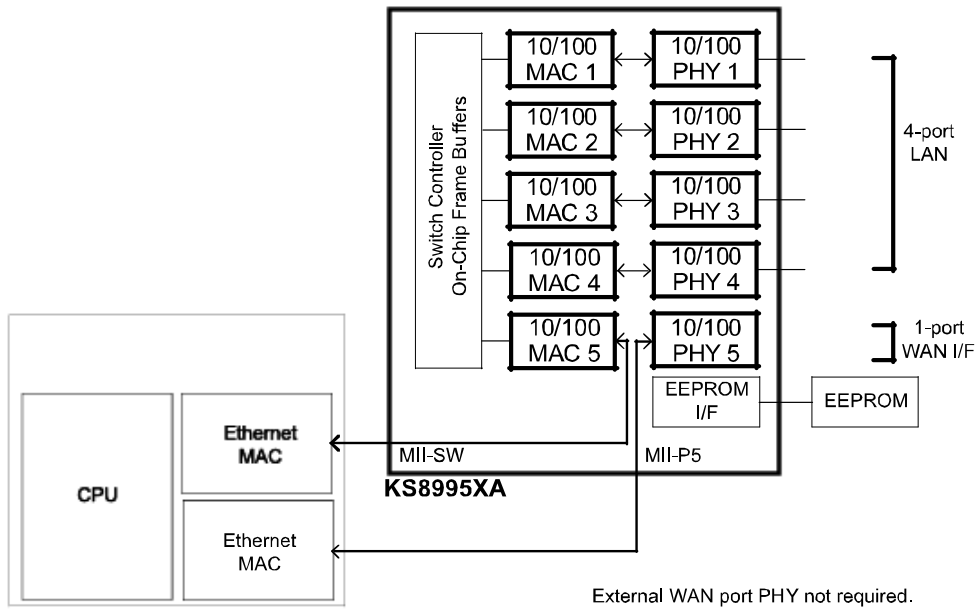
Switch Controller
On-Chip Frame Buffers

10/100
MAC 1

10/100
PHY 1

10/100
MAC 2

10/100
PHY 2

10/100
MAC 3

10/100
PHY 3

10/100
MAC 4

10/100
PHY 4

10/100
MAC 5

10/100
PHY 5

4-port
LAN

1-port
WAN I/F

EEPROM
I/F

EEPROM

MII-SW

MII-P5

KS8995XA

CPU

Ethernet
MAC

Ethernet
MAC

External WAN port PHY not required.